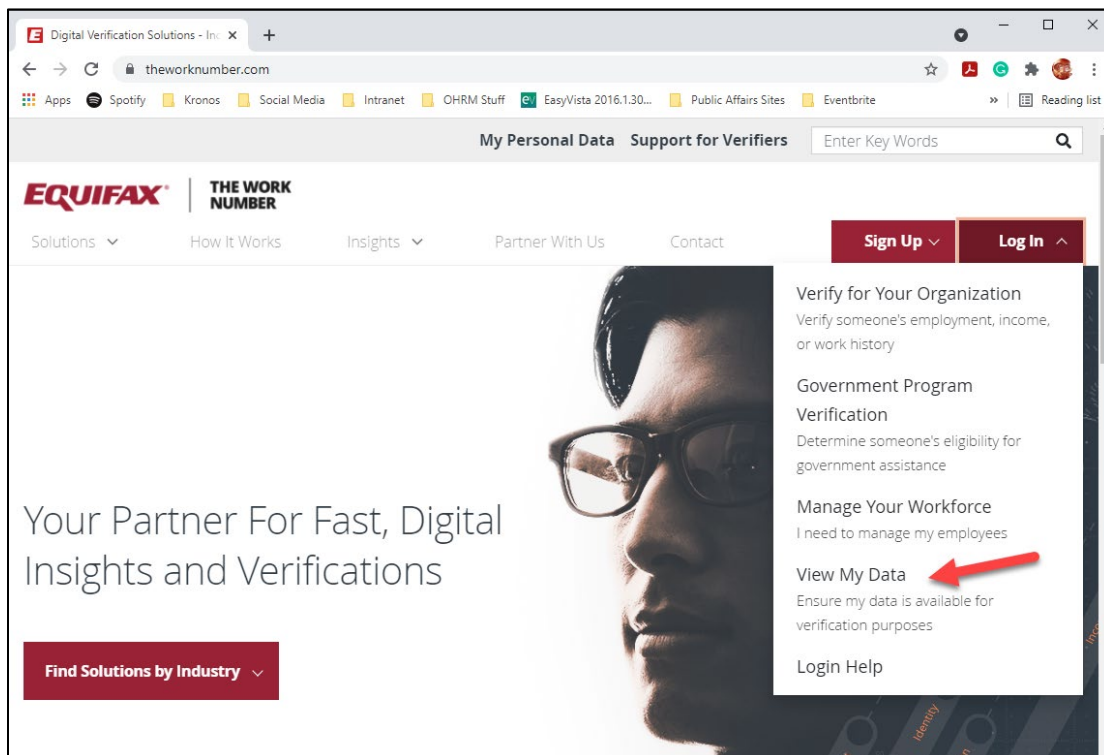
Digital Verification Solutions - Inc ×
+
theworknumber.com
Apps Spotify Kronos Social Media Intranet OHRM Stuff EasyVista 2016.1.30... Public Affairs Sites Eventbrite » Reading list

My Personal Data Support for Verifiers Enter Key Words

EQUIFAX THE WORK NUMBER

Solutions How It Works Insights Partner With Us Contact Sign Up Log In

Verify for Your Organization
Verify someone's employment, income, or work history

Government Program Verification
Determine someone's eligibility for government assistance

Manage Your Workforce
I need to manage my employees

View My Data
Ensure my data is available for verification purposes

Login Help

Your Partner For Fast, Digital Insights and Verifications

Find Solutions by Industry